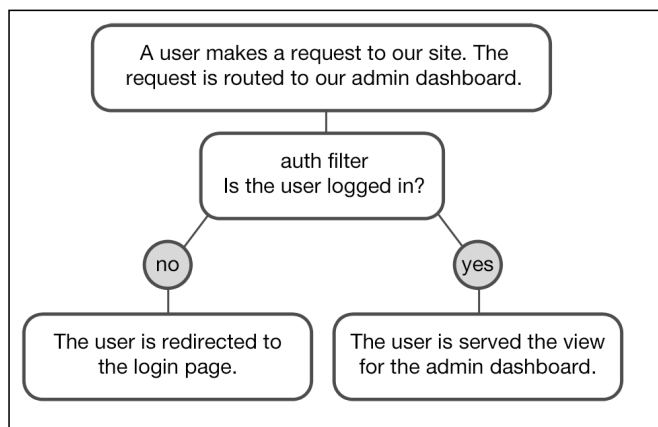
A user makes a request to our site. The request is routed to our admin dashboard.

auth filter
Is the user logged in?

no

yes

The user is redirected to the login page.

The user is served the view for the admin dashboard.